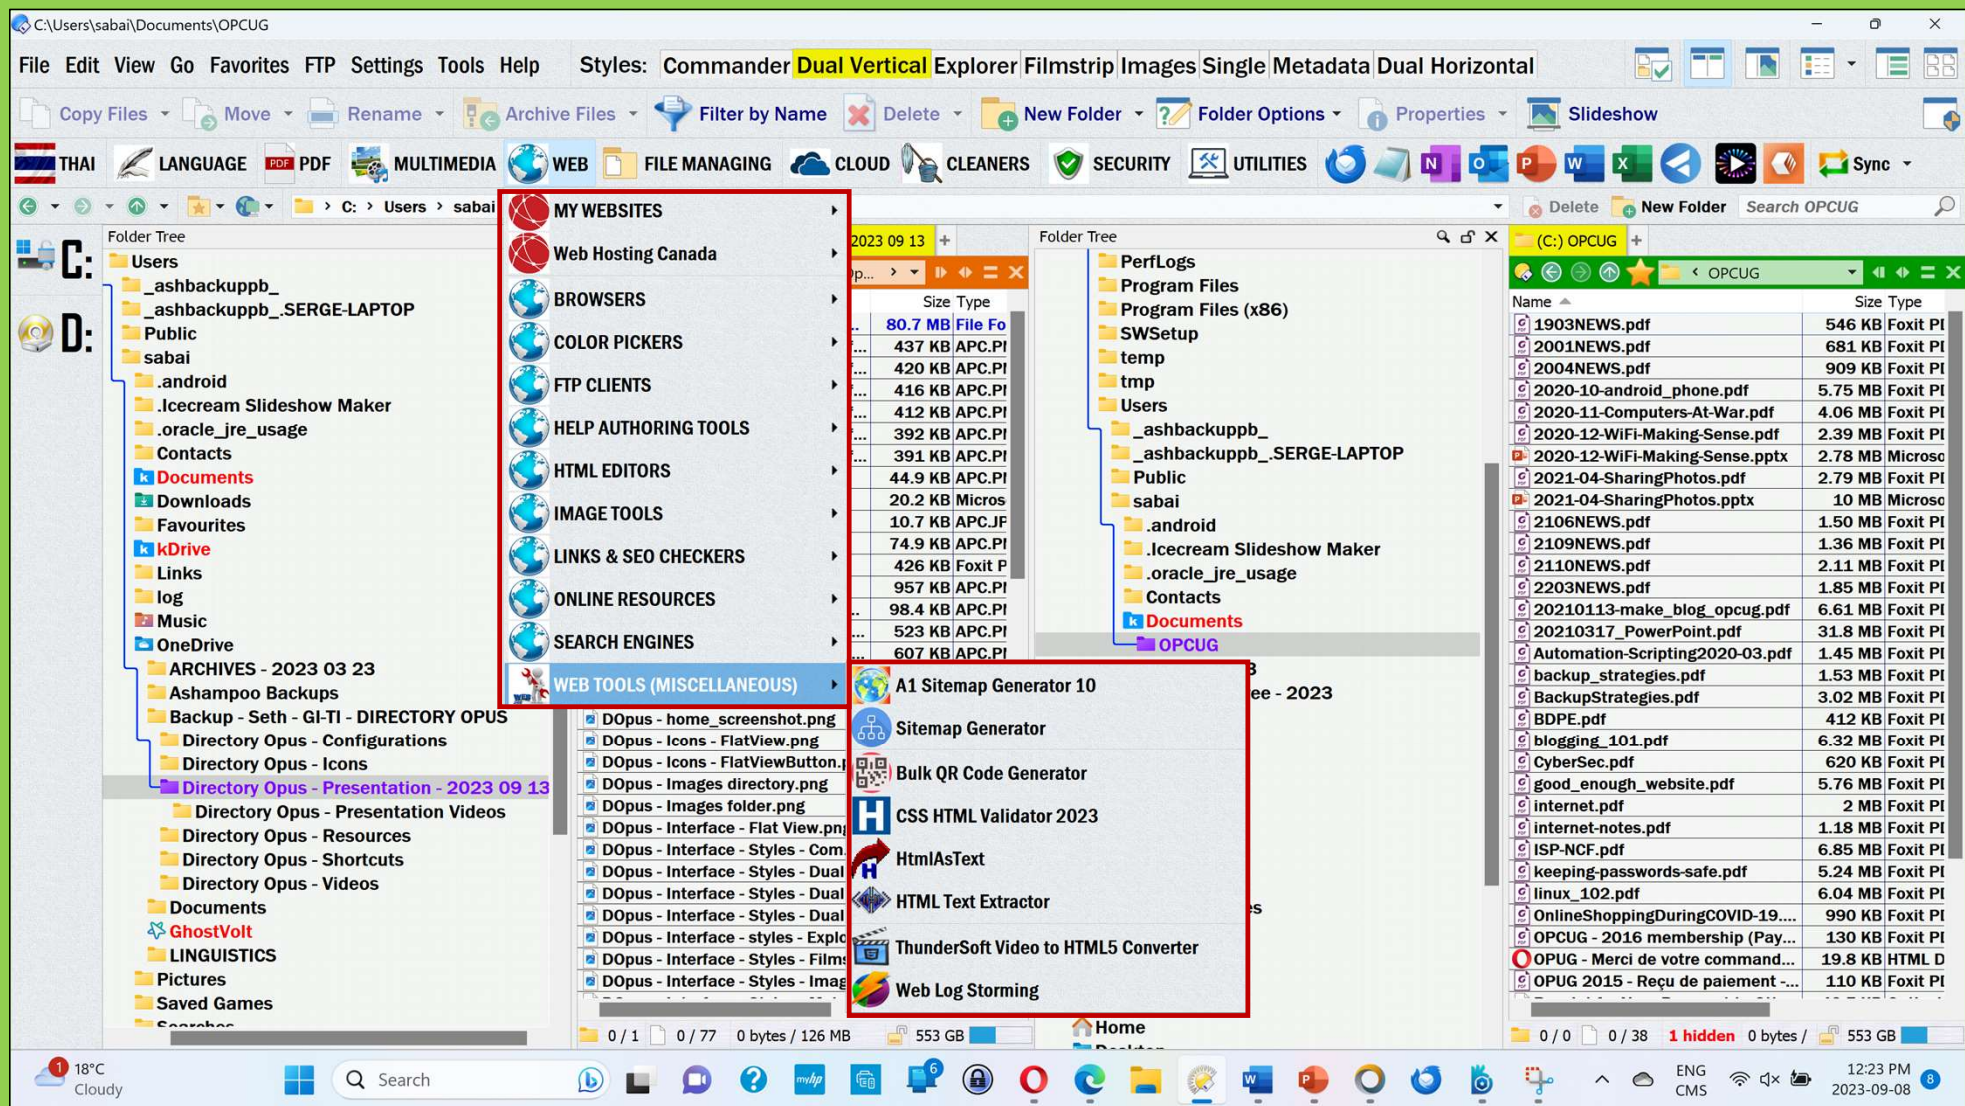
C:\Users\sabai\Documents\OPCUG

File Edit View Go Favorites FTP Settings Tools Help Styles: Commander Dual Vertical Explorer Filmstrip Images Single Metadata Dual Horizontal

Copy Files Move Rename Archive Files Filter by Name Delete New Folder Folder Options Properties Slideshow

THAI LANGUAGE PDF MULTIMEDIA WEB FILE MANAGING CLOUD CLEANERS SECURITY UTILITIES Sync

C: > Users > sabai

Delete New Folder Search OPCUG

Folder Tree
Users
_ashbackuppb_
_ashbackuppb_.SERGE-LAPTOP
Public
sabai
.android
.Icecream Slideshow Maker
.oracle_jre_usage
Contacts
Documents
Downloads
Favourites
kDrive
Links
log
Music
OneDrive
ARCHIVES - 2023 03 23
Ashampoo Backups
Backup - Seth - GI-TI - DIRECTORY OPUS
Directory Opus - Configurations
Directory Opus - Icons
Directory Opus - Presentation - 2023 09 13
Directory Opus - Presentation Videos
Directory Opus - Resources
Directory Opus - Shortcuts
Directory Opus - Videos
Documents
GhostVolt
LINGUISTICS
Pictures
Saved Games

MY WEBSITES
Web Hosting Canada
BROWSERS
COLOR PICKERS
FTP CLIENTS
HELP AUTHORING TOOLS
HTML EDITORS
IMAGE TOOLS
LINKS & SEO CHECKERS
ONLINE RESOURCES
SEARCH ENGINES
WEB TOOLS (MISCELLANEOUS)

A1 Sitemap Generator 10
Sitemap Generator
Bulk QR Code Generator
CSS HTML Validator 2023
HtmlAsText
HTML Text Extractor
ThunderSoft Video to HTML5 Converter
Web Log Storming

2023 09 13
Size Type
80.7 MB File Fo
437 KB APC.PI
420 KB APC.PI
416 KB APC.PI
412 KB APC.PI
392 KB APC.PI
391 KB APC.PI
44.9 KB APC.PI
20.2 KB Micros
10.7 KB APC.JF
74.9 KB APC.PI
426 KB Foxit P
957 KB APC.PI
98.4 KB APC.PI
523 KB APC.PI
607 KB APC.PI

DOpus - home_screenshot.png
DOpus - Icons - FlatView.png
DOpus - Icons - FlatViewButton.
DOpus - Images directory.png
DOpus - Images folder.png
DOpus - Interface - Flat View.png
DOpus - Interface - Styles - Com
DOpus - Interface - Styles - Dual
DOpus - Interface - Styles - Dual
DOpus - Interface - Styles - Dual
DOpus - Interface - styles - Explo
DOpus - Interface - Styles - Films
DOpus - Interface - Styles - Imag

0 / 1 0 / 77 0 bytes / 126 MB 553 GB

Folder Tree
PerfLogs
Program Files
Program Files (x86)
SWSetup
temp
tmp
Users
_ashbackuppb_
_ashbackuppb_.SERGE-LAPTOP
Public
sabai
.android
.Icecream Slideshow Maker
.oracle_jre_usage
Contacts
Documents
OPCUG
ee - 2023
es
Home

(C:) OPCUG
OPCUG
Name Size Type
1903NEWS.pdf 546 KB Foxit PI
2001NEWS.pdf 681 KB Foxit PI
2004NEWS.pdf 909 KB Foxit PI
2020-10-android_phone.pdf 5.75 MB Foxit PI
2020-11-Computers-At-War.pdf 4.06 MB Foxit PI
2020-12-WiFi-Making-Sense.pdf 2.39 MB Foxit PI
2020-12-WiFi-Making-Sense.pptx 2.78 MB Microso
2021-04-SharingPhotos.pdf 2.79 MB Foxit PI
2021-04-SharingPhotos.pptx 10 MB Microso
2106NEWS.pdf 1.50 MB Foxit PI
2109NEWS.pdf 1.36 MB Foxit PI
2110NEWS.pdf 2.11 MB Foxit PI
2203NEWS.pdf 1.85 MB Foxit PI
20210113-make_blog_opcug.pdf 6.61 MB Foxit PI
20210317_PowerPoint.pdf 31.8 MB Foxit PI
Automation-Scripting2020-03.pdf 1.45 MB Foxit PI
backup_strategies.pdf 1.53 MB Foxit PI
BackupStrategies.pdf 3.02 MB Foxit PI
BDPE.pdf 412 KB Foxit PI
blogging_101.pdf 6.32 MB Foxit PI
CyberSec.pdf 620 KB Foxit PI
good_enough_website.pdf 5.76 MB Foxit PI
internet.pdf 2 MB Foxit PI
internet-notes.pdf 1.18 MB Foxit PI
ISP-NCF.pdf 6.85 MB Foxit PI
keeping-passwords-safe.pdf 5.24 MB Foxit PI
linux_102.pdf 6.04 MB Foxit PI
OnlineShoppingDuringCOVID-19.... 990 KB Foxit PI
OPCUG - 2016 membership (Pay... 130 KB Foxit PI
OPUG - Merci de votre command... 19.8 KB HTML D
OPUG 2015 - Reçu de paiement -... 110 KB Foxit PI

0 / 0 0 / 38 1 hidden 0 bytes / 553 GB

18°C Cloudy Search ENG CMS 12:23 PM 2023-09-08